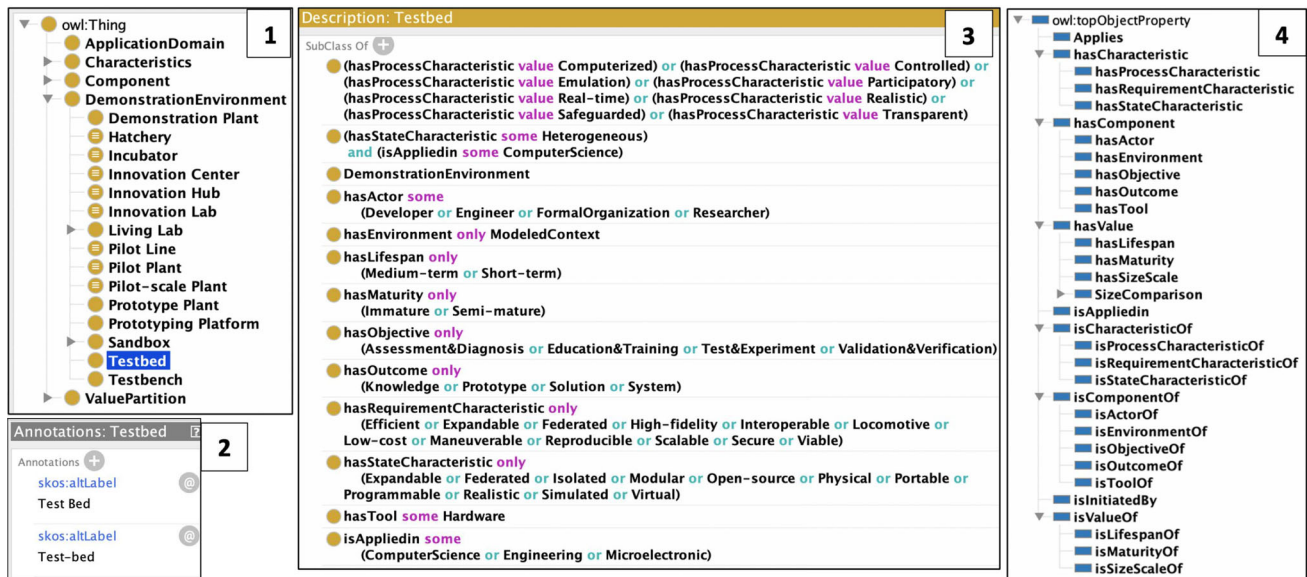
owl:Thing
ApplicationDomain
Characteristics
Component
DemonstrationEnvironment
Demonstration Plant
Hatchery
Incubator
Innovation Center
Innovation Hub
Innovation Lab
Living Lab
Pilot Line
Pilot Plant
Pilot-scale Plant
Prototype Plant
Prototyping Platform
Sandbox
Testbed
Testbench
ValuePartition

1

Annotations: Testbed

2

Annotations
skos:altLabel
Test Bed
skos:altLabel
Test-bed

Description: Testbed

3

SubClass Of
(hasProcessCharacteristic value Computerized) or (hasProcessCharacteristic value Controlled) or (hasProcessCharacteristic value Emulation) or (hasProcessCharacteristic value Participatory) or (hasProcessCharacteristic value Real-time) or (hasProcessCharacteristic value Realistic) or (hasProcessCharacteristic value Safeguarded) or (hasProcessCharacteristic value Transparent)
(hasStateCharacteristic some Heterogeneous) and (isAppliedin some ComputerScience)
DemonstrationEnvironment
hasActor some (Developer or Engineer or FormalOrganization or Researcher)
hasEnvironment only ModeledContext
hasLifespan only (Medium-term or Short-term)
hasMaturity only (Immature or Semi-mature)
hasObjective only (Assessment&Diagnosis or Education&Training or Test&Experiment or Validation&Verification)
hasOutcome only (Knowledge or Prototype or Solution or System)
hasRequirementCharacteristic only (Efficient or Expandable or Federated or High-fidelity or Interoperable or Locomotive or Low-cost or Maneuverable or Reproducible or Scalable or Secure or Viable)
hasStateCharacteristic only (Expandable or Federated or Isolated or Modular or Open-source or Physical or Portable or Programmable or Realistic or Simulated or Virtual)
hasTool some Hardware
isAppliedin some (ComputerScience or Engineering or Microelectronic)

owl:topObjectProperty

4

Applies
hasCharacteristic
hasProcessCharacteristic
hasRequirementCharacteristic
hasStateCharacteristic
hasComponent
hasActor
hasEnvironment
hasObjective
hasOutcome
hasTool
hasValue
hasLifespan
hasMaturity
hasSizeScale
SizeComparison
isAppliedin
isCharacteristicOf
isProcessCharacteristicOf
isRequirementCharacteristicOf
isStateCharacteristicOf
isComponentOf
isActorOf
isEnvironmentOf
isObjectiveOf
isOutcomeOf
isToolOf
isInitiatedBy
isValueOf
isLifespanOf
isMaturityOf
isSizeScaleOf